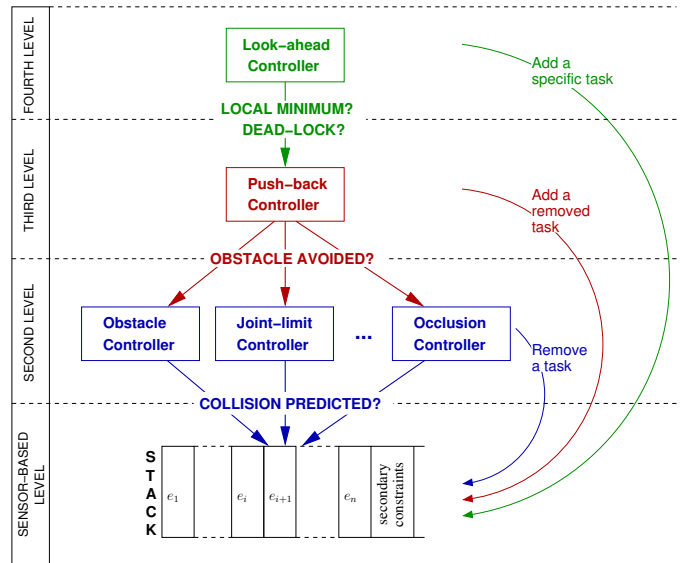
FOURTH LEVEL

Look-ahead Controller

Add a specific task

LOCAL MINIMUM? DEAD-LOCK?

THIRD LEVEL

Push-back Controller

Add a removed task

OBSTACLE AVOIDED?

SECOND LEVEL

Obstacle Controller

Joint-limit Controller

...

Occlusion Controller

Remove a task

COLLISION PREDICTED?

SENSOR-BASED LEVEL

STACK

$e_1$

$e_i$

$e_{i+1}$

$e_n$

secondary constraints